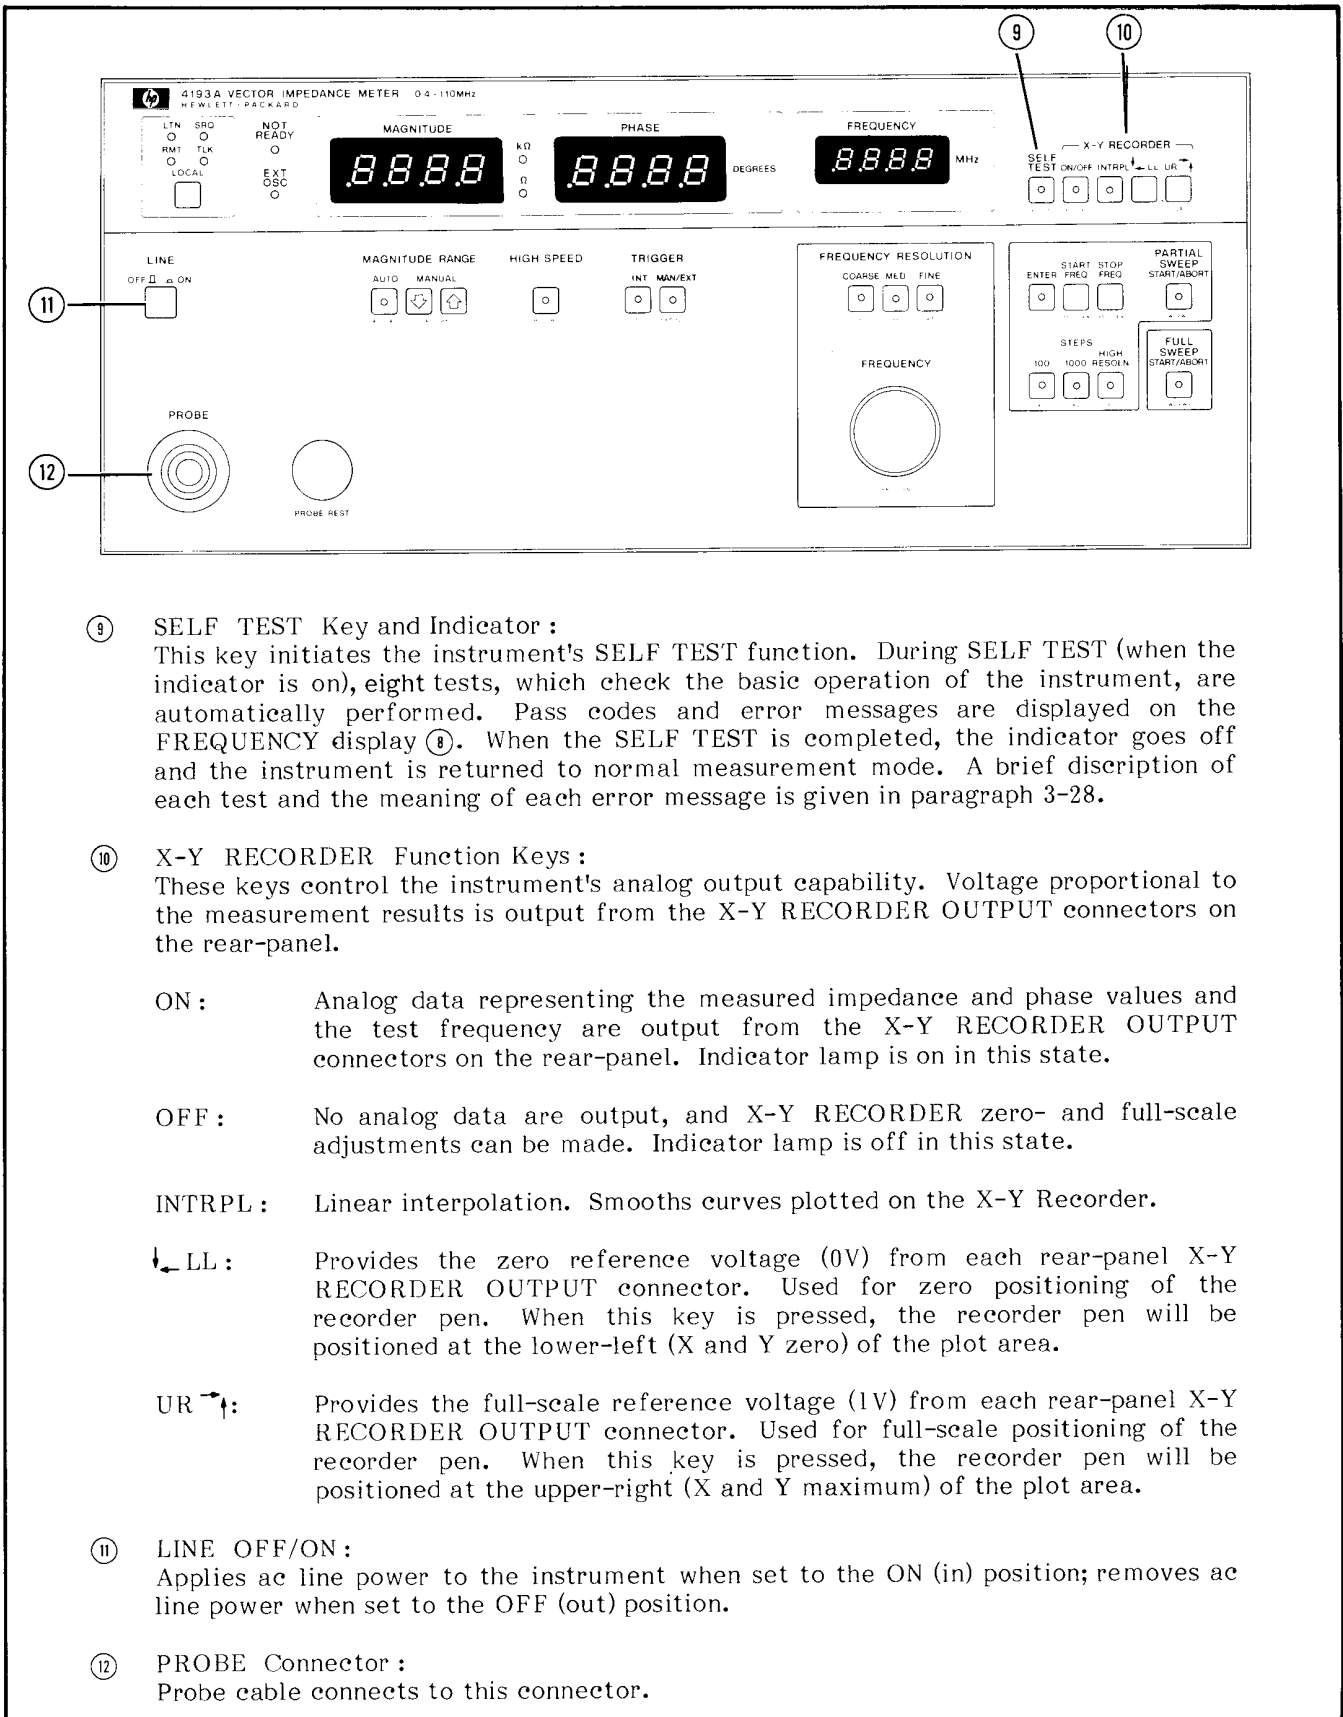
9 10

4193A VECTOR IMPEDANCE METER 0.4-110MHz
HEWLETT·PACKARD

LTN SRQ
RMT TLK
LOCAL

NOT READY
EXT OSC

MAGNITUDE
.8.8.8.8
kΩ
Ω

PHASE
.8.8.8.8
DEGREES

FREQUENCY
.8.8.8.8
MHz

X-Y RECORDER
SELF TEST ON/OFF INTRPL LL UR

LINE
OFF ON

11

MAGNITUDE RANGE
AUTO MANUAL

HIGH SPEED

TRIGGER
INT MAN/EXT

FREQUENCY RESOLUTION
COARSE MED FINE

FREQUENCY

ENTER START FREQ STOP FREQ

PARTIAL SWEEP START/ABORT

STEPS
100 1000 HIGH RESOLN

FULL SWEEP START/ABORT

PROBE

12

PROBE REST

9 SELF TEST Key and Indicator :
This key initiates the instrument's SELF TEST function. During SELF TEST (when the indicator is on), eight tests, which check the basic operation of the instrument, are automatically performed. Pass codes and error messages are displayed on the FREQUENCY display 8. When the SELF TEST is completed, the indicator goes off and the instrument is returned to normal measurement mode. A brief discription of each test and the meaning of each error message is given in paragraph 3-28.

10 X-Y RECORDER Function Keys :
These keys control the instrument's analog output capability. Voltage proportional to the measurement results is output from the X-Y RECORDER OUTPUT connectors on the rear-panel.

ON : Analog data representing the measured impedance and phase values and the test frequency are output from the X-Y RECORDER OUTPUT connectors on the rear-panel. Indicator lamp is on in this state.

OFF : No analog data are output, and X-Y RECORDER zero- and full-scale adjustments can be made. Indicator lamp is off in this state.

INTRPL : Linear interpolation. Smooths curves plotted on the X-Y Recorder.

LL : Provides the zero reference voltage (0V) from each rear-panel X-Y RECORDER OUTPUT connector. Used for zero positioning of the recorder pen. When this key is pressed, the recorder pen will be positioned at the lower-left (X and Y zero) of the plot area.

UR : Provides the full-scale reference voltage (1V) from each rear-panel X-Y RECORDER OUTPUT connector. Used for full-scale positioning of the recorder pen. When this key is pressed, the recorder pen will be positioned at the upper-right (X and Y maximum) of the plot area.

11 LINE OFF/ON :
Applies ac line power to the instrument when set to the ON (in) position; removes ac line power when set to the OFF (out) position.

12 PROBE Connector :
Probe cable connects to this connector.